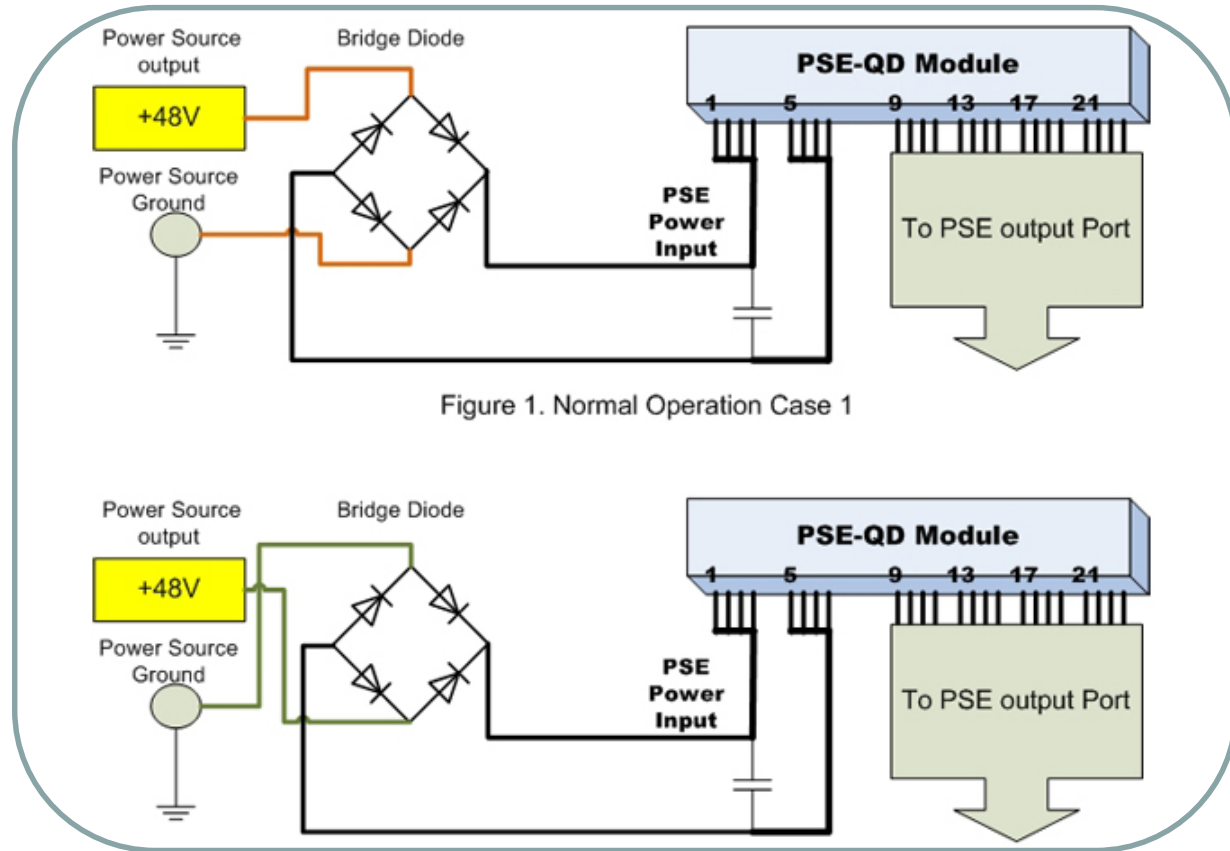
Power Source output

Bridge Diode

PSE-QD Module

1 5 9 13 17 21

+48V

Power Source Ground

PSE Power Input

To PSE output Port

Figure 1. Normal Operation Case 1

Power Source output

Bridge Diode

PSE-QD Module

1 5 9 13 17 21

+48V

Power Source Ground

PSE Power Input

To PSE output Port